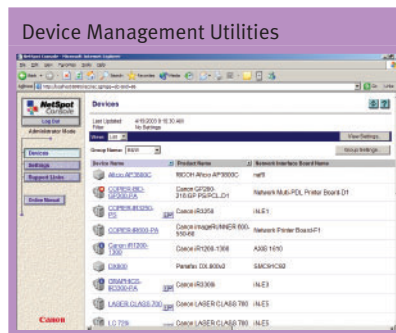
Device Management Utilities

NetSpot Console - Microsoft Internet Explorer

NetSpot Console

Log Out

Administrator Mode

Devices

Settings

Support Links

Online Manual

Canon

Devices

Last Updated 4/15/2003 9:18:30 AM
Filter No Settings

Show List

View Settings...

Group Name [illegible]

Group Settings...

| Device Name | Product Name | Network Interface Board Name |
|---|---|---|
| Aficio AP3800C | RICOH Aficio AP3800C | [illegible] |
| COPIER-BD-GP200-PA | Canon GP280-310 EP PS/PCL D1 | Network Multi-PDL Printer Board D1 |
| COPIER-IR3250-PS | Canon iR3250 | iN-E1 |
| COPIER-IR600-PA | Canon imageRUNNER 600-550-60 | Network Printer Board F1 |
| Canon iR1200-1300 | Canon iR1200-1300 | A300 1610 |
| DX800 | Panafax DX-800s3 | SMCSHC60 |
| GRAPHICS-IR3300-PA | Canon iR3300 | iN-E3 |
| LASER CLASS 700 | Canon LASER CLASS 780 | iN-E5 |
| LC 720i | Canon LASER CLASS 780 | iN-E5 |